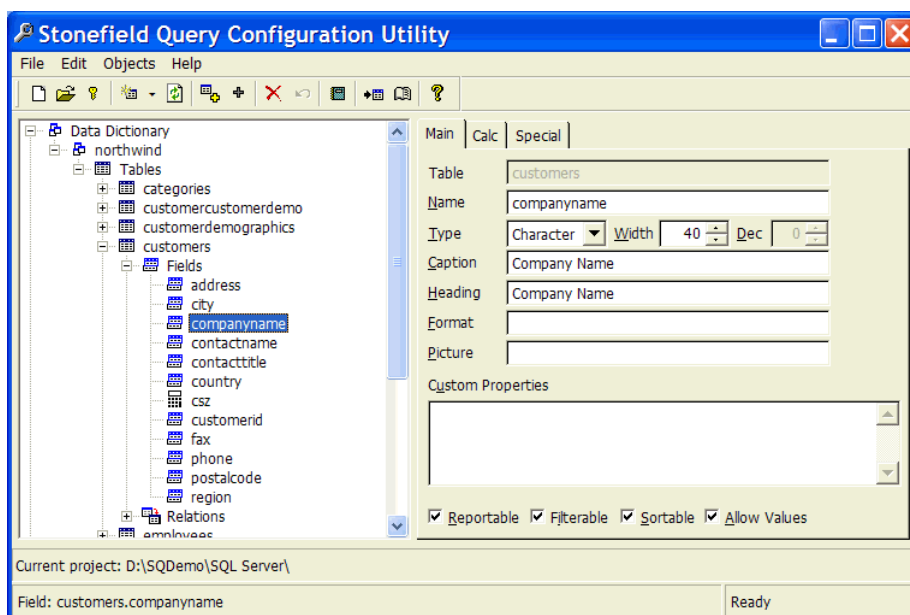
Stonefield Query Configuration Utility

File Edit Objects Help

Data Dictionary
northwind
Tables
categories
customercustomerdemo
customerdemographics
customers
Fields
address
city
companyname
contactname
contacttitle
country
csz
customerid
fax
phone
postalcode
region
Relations
employees

Main | Calc | Special

Table: customers
Name: companyname
Type: Character Width: 40 Dec: 0
Caption: Company Name
Heading: Company Name
Format:
Picture:
Custom Properties

Reportable Filterable Sortable Allow Values

Current project: D:\SQDemo\SQL Server\

Field: customers.companyname

Ready